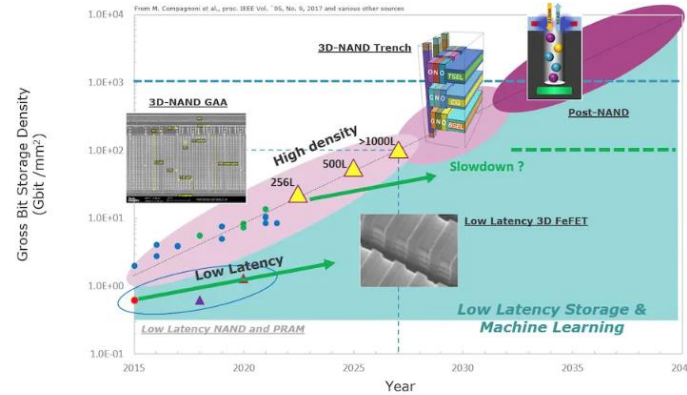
From M. Compagnoni et al., proc. IEEE Vol. '05, No. 9, 2017 and various other sources

1.0E+04

1.0E+03

1.0E+02

1.0E+01

1.0E+00

1.0E-01

Gross Bit Storage Density (Gbit /mm$^2$)

3D-NAND Trench

TSEL
CG
BSEL

Post-NAND

3D-NAND GAA

High density

>1000L

500L

256L

Slowdown ?

Low Latency 3D FeFET

Low Latency

Low Latency Storage & Machine Learning

Low Latency NAND and PRAM

2015 2020 2025 2030 2035 204

Year